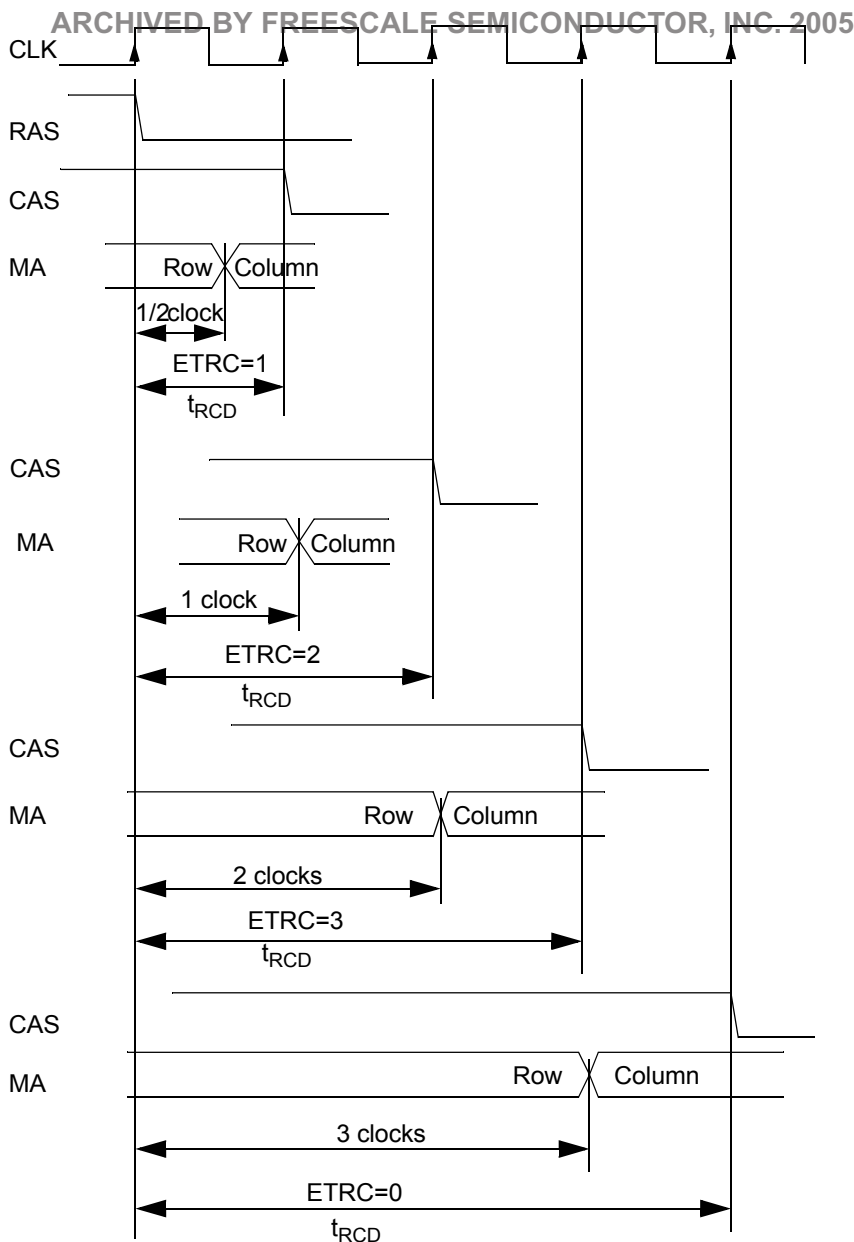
ARCHIVED BY FREESCALE SEMICONDUCTOR, INC. 2005

CLK

RAS

CAS

MA

Row

Column

1/2clock

ETRC=1

$t_{RCD}$

CAS

MA

Row

Column

1 clock

ETRC=2

$t_{RCD}$

CAS

MA

Row

Column

2 clocks

ETRC=3

$t_{RCD}$

CAS

MA

Row

Column

3 clocks

ETRC=0

$t_{RCD}$